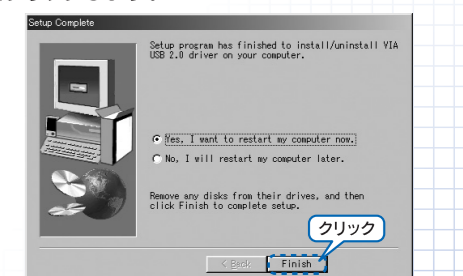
Setup Complete

Setup program has finished to install/uninstall VIA USB 2.0 driver on your computer.

Yes, I want to restart my computer now.

No, I will restart my computer later.

Remove any disks from their drives, and then click Finish to complete setup.

クリック

< Back

Finish